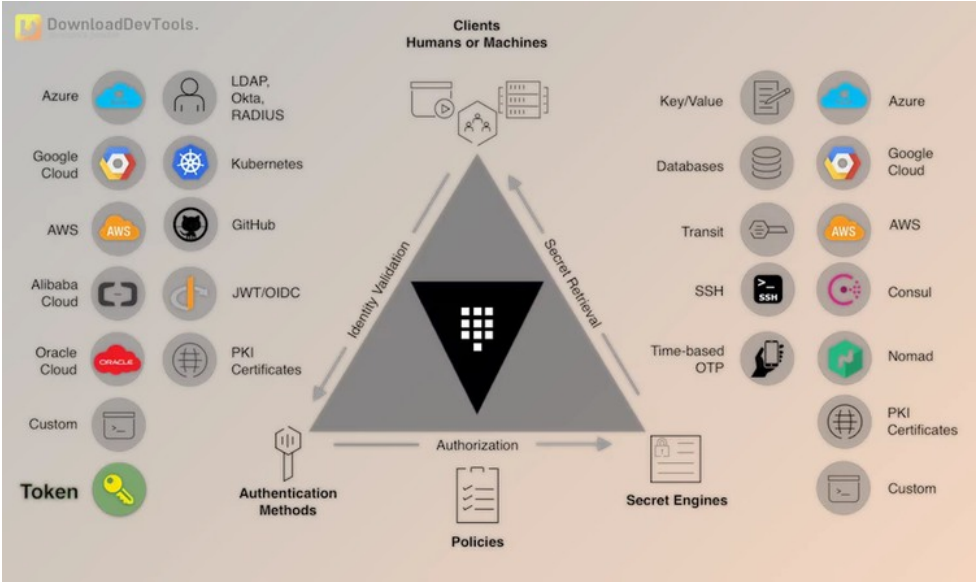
DownloadDevTools.

Clients
Humans or Machines

Azure

LDAP, Okta, RADIUS

Google Cloud

Kubernetes

AWS

AWS

GitHub

Alibaba Cloud

JWT/OIDC

Oracle Cloud

ORACLE

PKI Certificates

Custom

Token

Identity Validation

Secret Retrieval

Authorization

Authentication Methods

Policies

Secret Engines

Key/Value

Azure

Databases

Google Cloud

Transit

AWS

AWS

SSH

SSH

Consul

Time-based OTP

Nomad

PKI Certificates

Custom